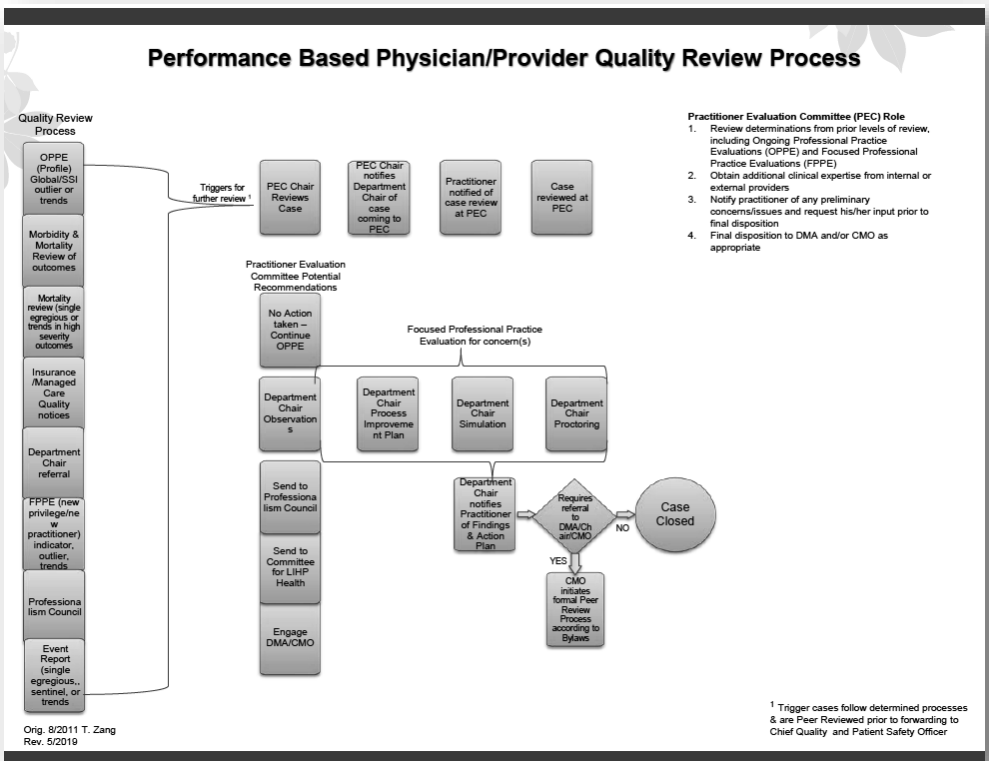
Performance Based Physician/Provider Quality Review Process

Quality Review Process

OPPE (Profile) Global/SSI outlier or trends

Morbidity & Mortality Review of outcomes

Mortality review (single egregious or trends in high severity outcomes

Insurance /Managed Care Quality notices

Department Chair referral

FPPE (new privilege/new practitioner) indicator, outlier, trends

Professionalism Council

Event Report (single egregious,, sentinel, or trends

Triggers for further review $^1$

PEC Chair Reviews Case

PEC Chair notifies Department Chair of case coming to PEC

Practitioner notified of case review at PEC

Case reviewed at PEC

Practitioner Evaluation Committee (PEC) Role
1. Review determinations from prior levels of review, including Ongoing Professional Practice Evaluations (OPPE) and Focused Professional Practice Evaluations (FPPE)
2. Obtain additional clinical expertise from internal or external providers
3. Notify practitioner of any preliminary concerns/issues and request his/her input prior to final disposition
4. Final disposition to DMA and/or CMO as appropriate

Practitioner Evaluation Committee Potential Recommendations

No Action taken – Continue OPPE

Focused Professional Practice Evaluation for concern(s)

Department Chair Observations

Department Chair Process Improvement Plan

Department Chair Simulation

Department Chair Proctoring

Send to Professionalism Council

Send to Committee for LIHP Health

Engage DMA/CMO

Department Chair notifies Practitioner of Findings & Action Plan

Requires referral to DMA/Chair/CMO

NO

Case Closed

YES

CMO initiates formal Peer Review Process according to Bylaws

$^1$ Trigger cases follow determined processes & are Peer Reviewed prior to forwarding to Chief Quality and Patient Safety Officer

Orig. 8/2011 T. Zang
Rev. 5/2019